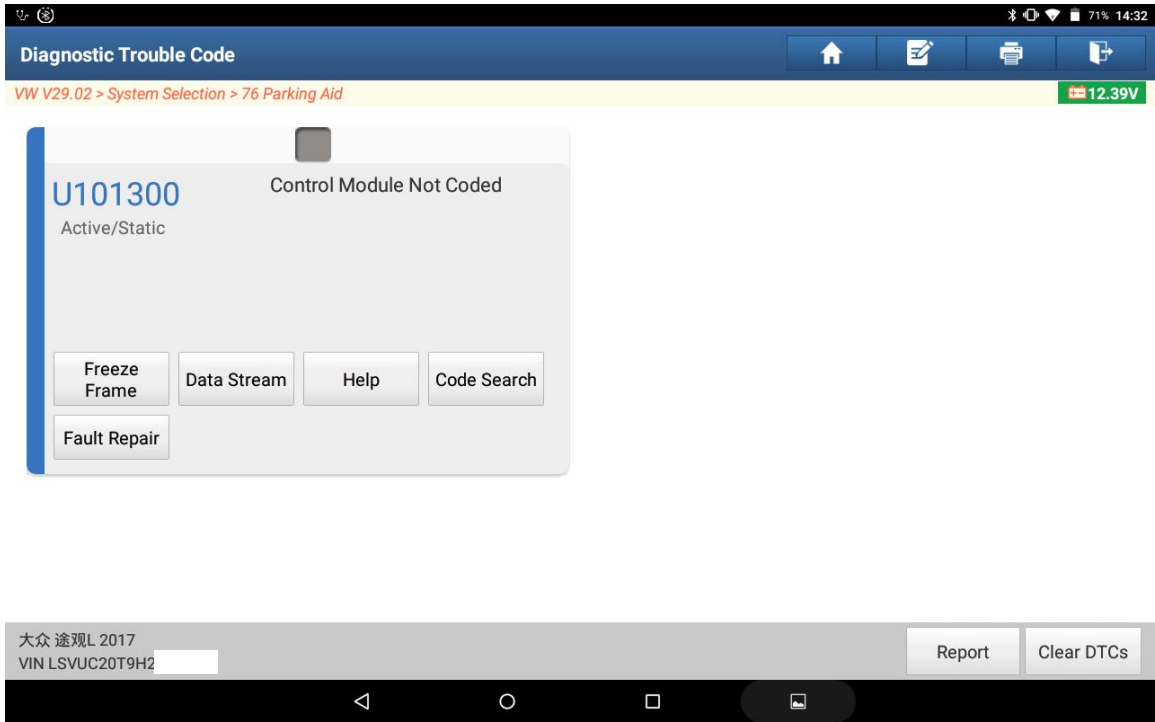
71% 14:32

Diagnostic Trouble Code

VW V29.02 > System Selection > 76 Parking Aid

12.39V

U101300

Active/Static

Control Module Not Coded

Freeze Frame

Data Stream

Help

Code Search

Fault Repair

大众 途观L 2017
VIN LSVUC20T9H2

Report

Clear DTCs